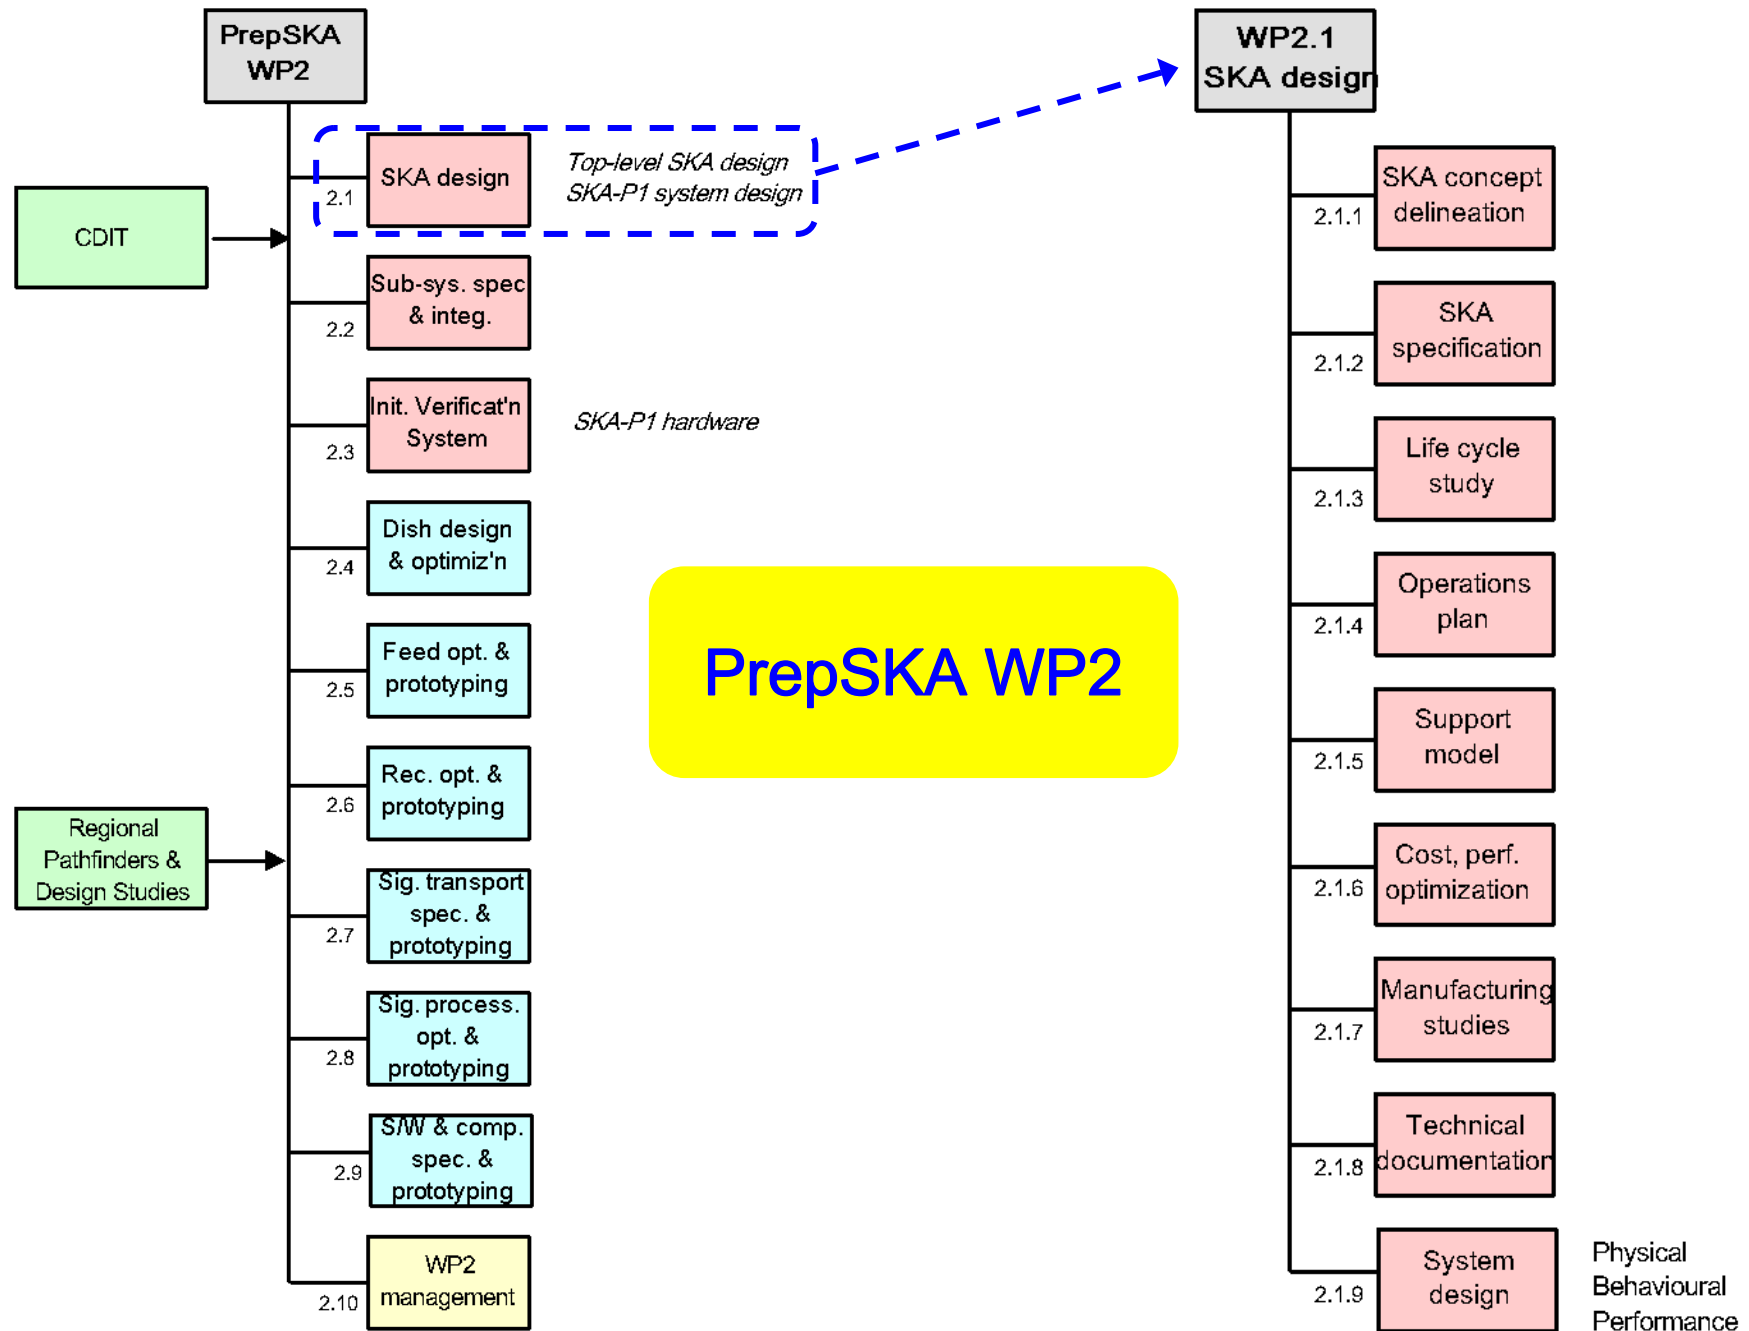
PrepSKA WP2

CDIT

2.1 SKA design

Top-level SKA design
SKA-P1 system design

2.2 Sub-sys. spec & integ.

2.3 Init. Verificat'n System

SKA-P1 hardware

2.4 Dish design & optimiz'n

2.5 Feed opt. & prototyping

2.6 Rec. opt. & prototyping

Regional Pathfinders & Design Studies

2.7 Sig. transport spec. & prototyping

2.8 Sig. process. opt. & prototyping

2.9 S/W & comp. spec. & prototyping

2.10 WP2 management

PrepSKA WP2

WP2.1 SKA design

2.1.1 SKA concept delineation

2.1.2 SKA specification

2.1.3 Life cycle study

2.1.4 Operations plan

2.1.5 Support model

2.1.6 Cost, perf. optimization

2.1.7 Manufacturing studies

2.1.8 Technical documentation

2.1.9 System design

Physical
Behavioural
Performance